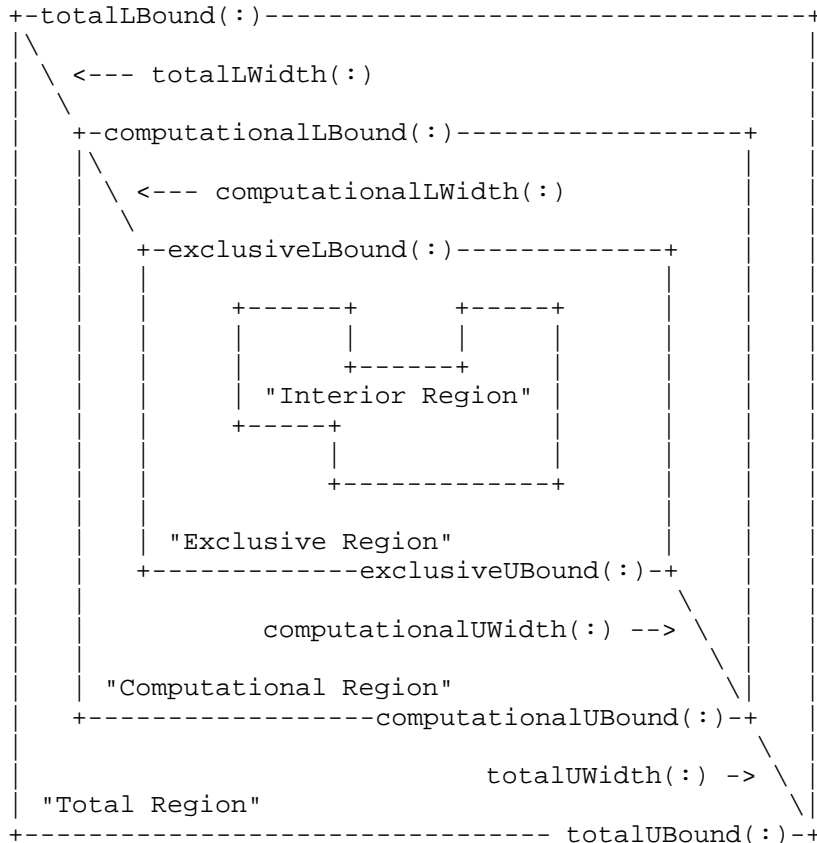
totalLBound(:)

<--- totalLWidth(:)

computationalLBound(:)

<--- computationalLWidth(:)

exclusiveLBound(:)

"Interior Region"

"Exclusive Region"

exclusiveUBound(:)

computationalUWidth(:) -->

"Computational Region"

computationalUBound(:)

totalUWidth(:) ->

"Total Region"

totalUBound(:)